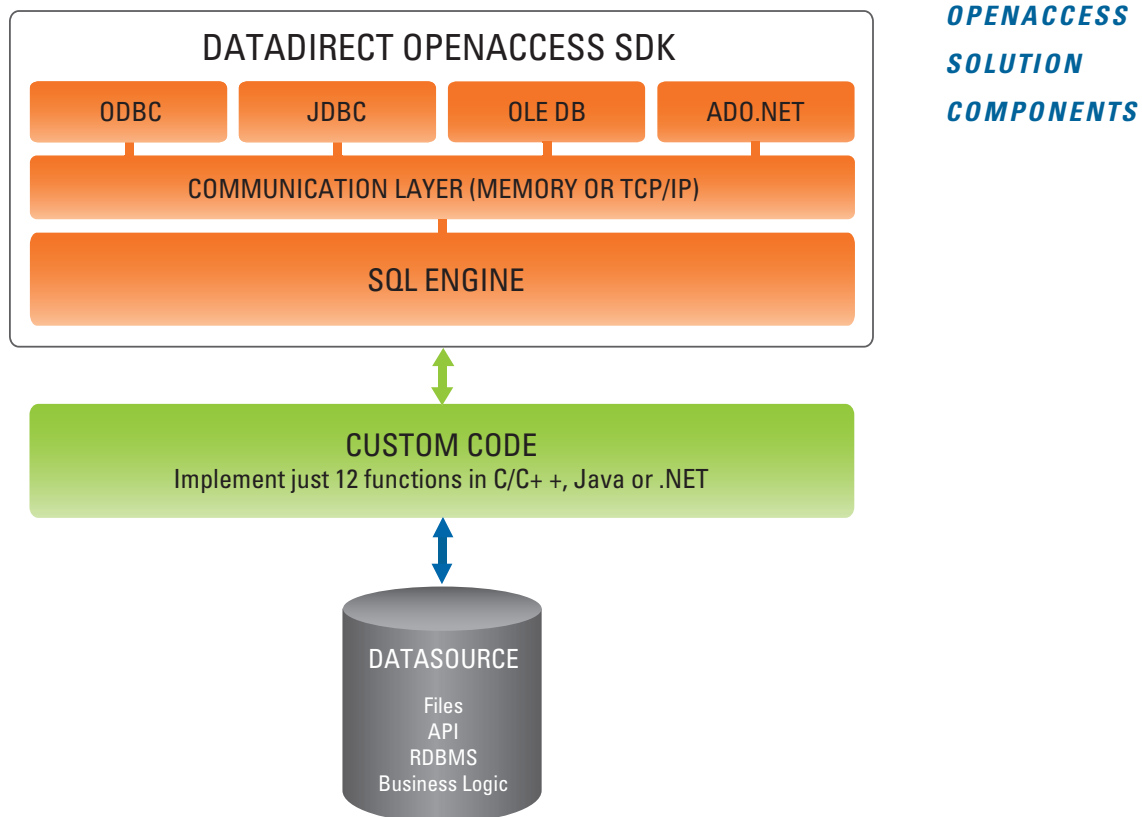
OPENACCESS SOLUTION COMPONENTS

DATADIRECT OPENACCESS SDK

ODBC

JDBC

OLE DB

ADO.NET

COMMUNICATION LAYER (MEMORY OR TCP/IP)

SQL ENGINE

CUSTOM CODE
Implement just 12 functions in C/C+ +, Java or .NET

DATASOURCE

Files
API
RDBMS
Business Logic